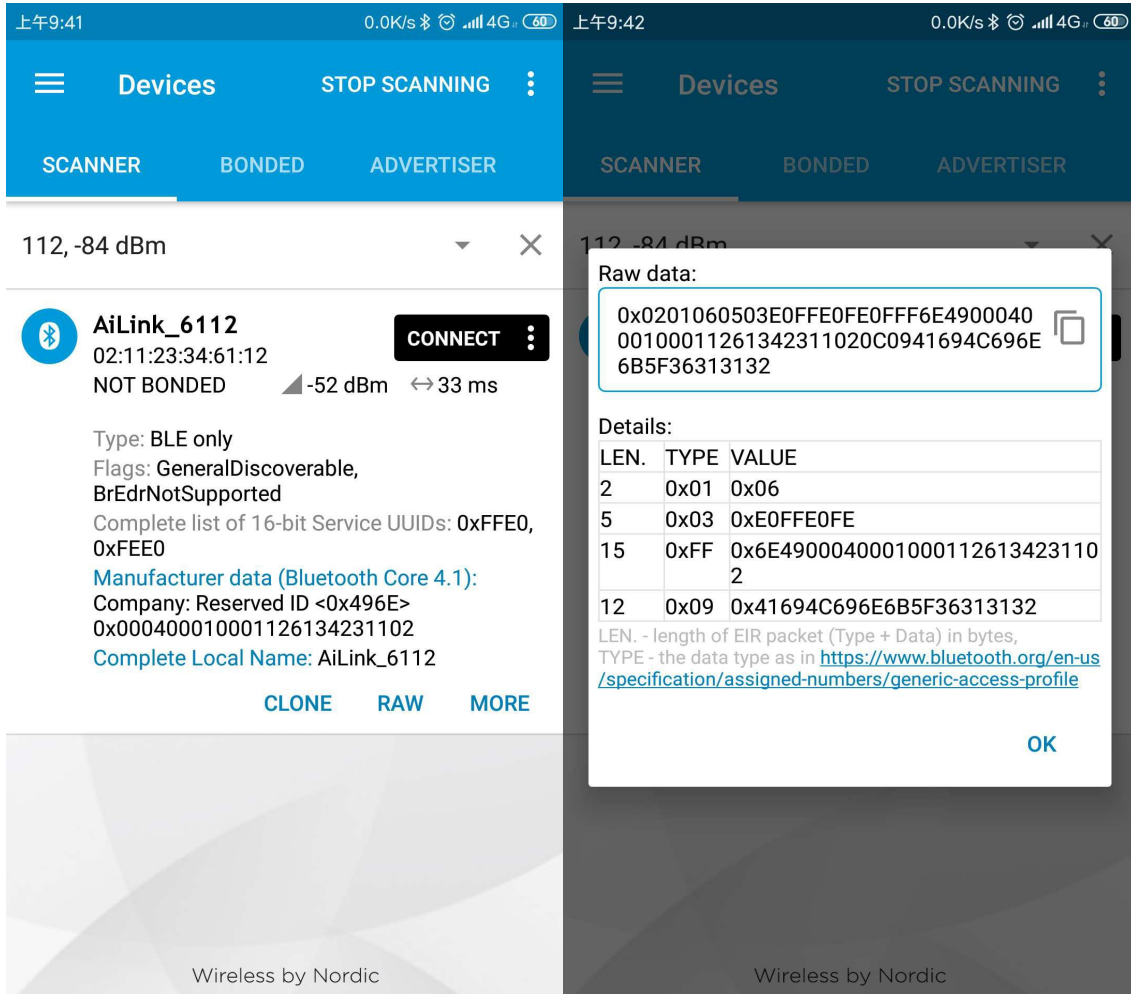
上午9:41 0.0K/s 4G 60

Devices STOP SCANNING

SCANNER BONDED ADVERTISER

112, -84 dBm

AiLink_6112
02:11:23:34:61:12
NOT BONDED -52 dBm ↔33 ms

CONNECT

Type: BLE only
Flags: GeneralDiscoverable, BrEdrNotSupported
Complete list of 16-bit Service UUIDs: 0xFFE0, 0xFEE0
Manufacturer data (Bluetooth Core 4.1):
Company: Reserved ID <0x496E>
0x00040001000112613423110 2
Complete Local Name: AiLink_6112

CLONE RAW MORE

Wireless by Nordic

上午9:42 0.0K/s 4G 60

Devices STOP SCANNING

SCANNER BONDED ADVERTISER

112, -84 dBm

Raw data:
0x0201060503E0FFE0FE0FFF6E4900040001000112613423110 20C0941694C696E6B5F36313132

Details:

| LEN. | TYPE | VALUE |
|---|---|---|
| 2 | 0x01 | 0x06 |
| 5 | 0x03 | 0xE0FFE0FE |
| 15 | 0xFF | 0x6E490004000100011261342311 02 |
| 12 | 0x09 | 0x41694C696E6B5F36313132 |

LEN. - length of EIR packet (Type + Data) in bytes,
TYPE - the data type as in https://www.bluetooth.org/en-us/specification/assigned-numbers/generic-access-profile

OK

Wireless by Nordic